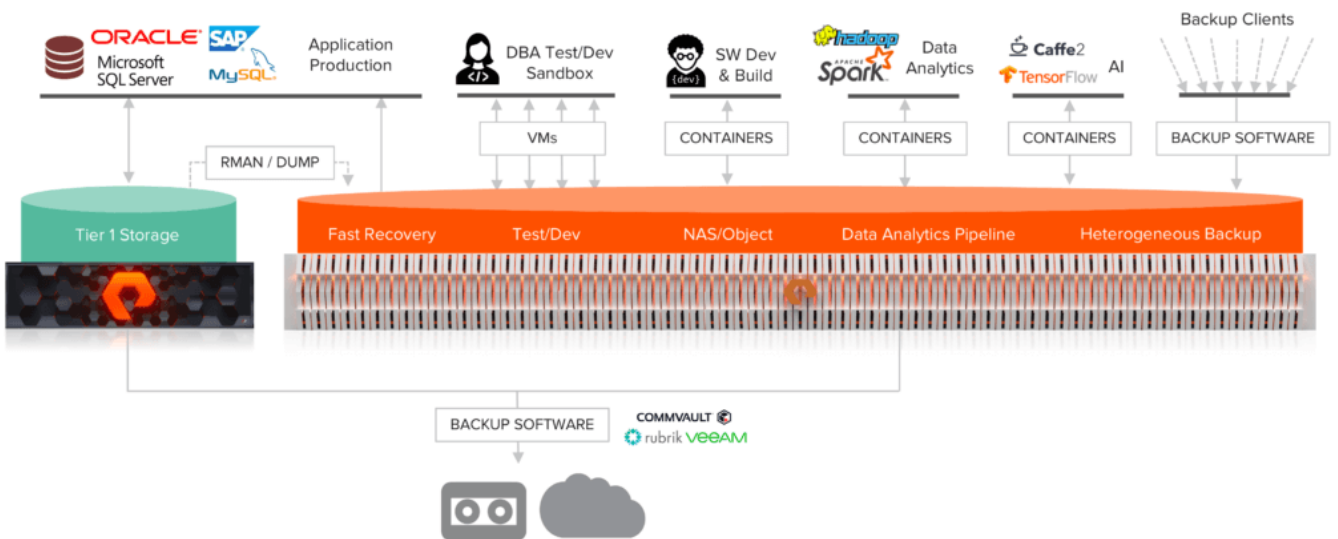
ORACLE
SAP
Microsoft SQL Server
MySQL
Application Production

</>
DBA Test/Dev Sandbox

{dev}
SW Dev & Build

hadoop
APACHE Spark
Data Analytics

Caffe2
TensorFlow
AI

Backup Clients

RMAN / DUMP

VMs

CONTAINERS

CONTAINERS

CONTAINERS

BACKUP SOFTWARE

Tier 1 Storage

Fast Recovery
Test/Dev
NAS/Object
Data Analytics Pipeline
Heterogeneous Backup

BACKUP SOFTWARE
COMMVAULT
rubrik
VEEAM